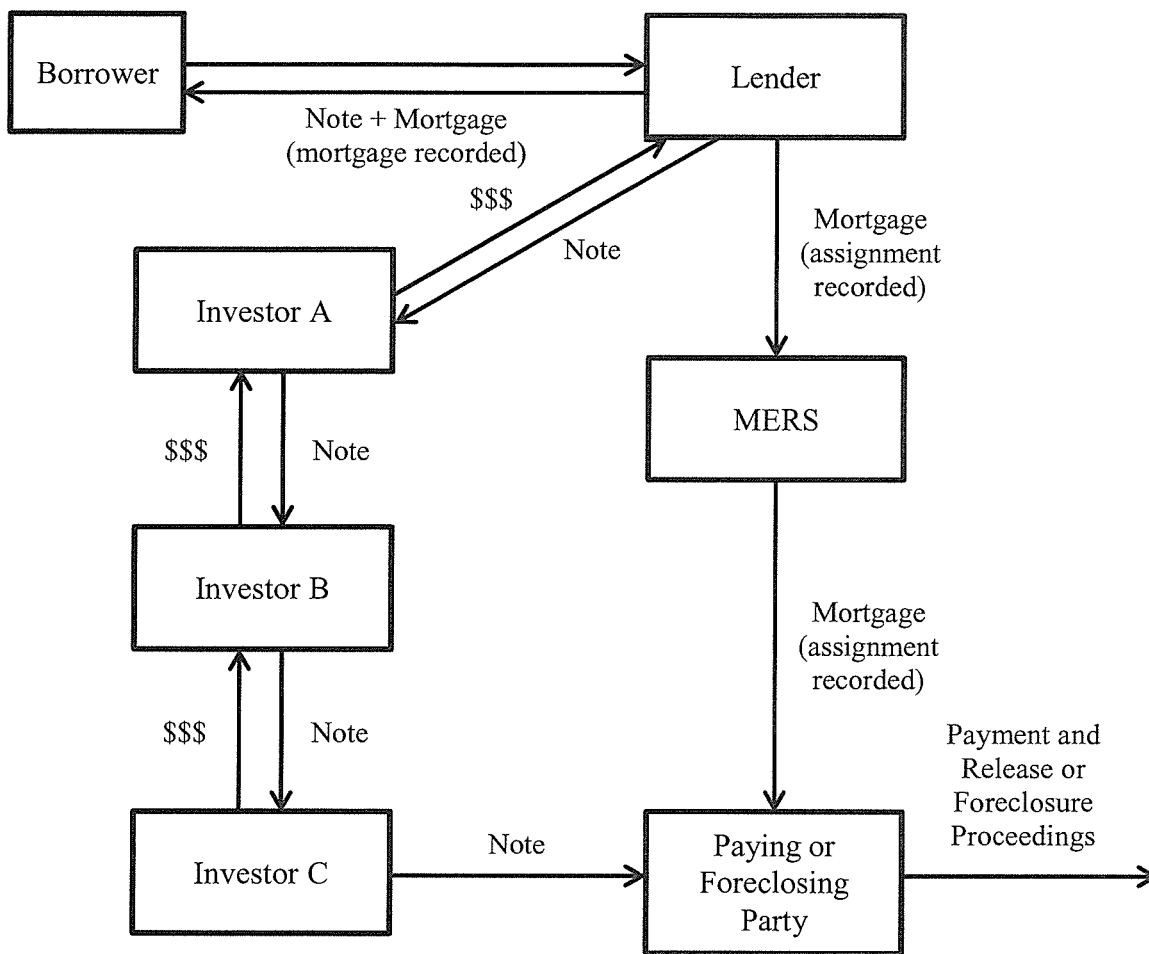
Borrower

Lender

Note + Mortgage (mortgage recorded)

$$$

Note

Mortgage (assignment recorded)

Investor A

MERS

$$$

Note

Investor B

Mortgage (assignment recorded)

$$$

Note

Payment and Release or Foreclosure Proceedings

Investor C

Note

Paying or Foreclosing Party